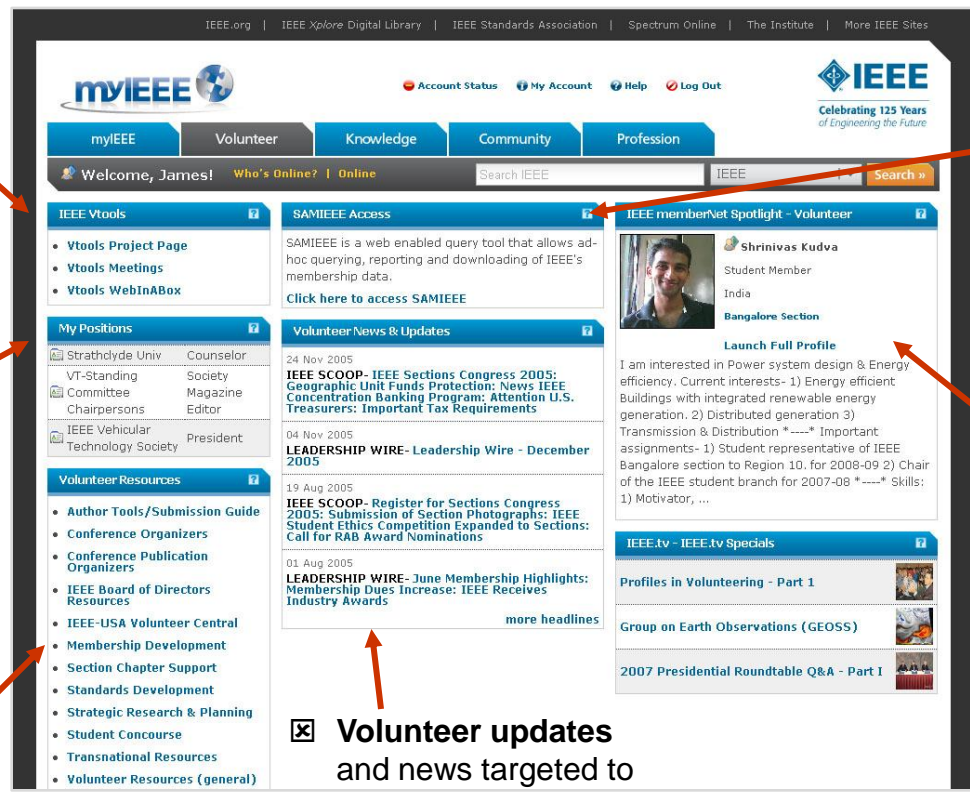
IEEE.org | IEEE Xplore Digital Library | IEEE Standards Association | Spectrum Online | The Institute | More IEEE Sites

myIEEE

Account Status My Account Help Log Out

IEEE
Celebrating 125 Years of Engineering the Future

myIEEE | Volunteer | Knowledge | Community | Profession

Welcome, James! Who's Online? | Online

Search IEEE | IEEE | Search »

IEEE Vtools
• Vtools Project Page
• Vtools Meetings
• Vtools WebInABox

My Positions

| | |
|---|---|
| Strathclyde Univ | Counselor |
| VT-Standing Committee Chairpersons | Society Magazine Editor |
| IEEE Vehicular Technology Society | President |

Volunteer Resources
• Author Tools/Submission Guide
• Conference Organizers
• Conference Publication Organizers
• IEEE Board of Directors Resources
• IEEE-USA Volunteer Central
• Membership Development
• Section Chapter Support
• Standards Development
• Strategic Research & Planning
• Student Concourse
• Transnational Resources
• Volunteer Resources (general)

SAMIEEE Access
SAMIEEE is a web enabled query tool that allows ad-hoc querying, reporting and downloading of IEEE's membership data.
Click here to access SAMIEEE

Volunteer News & Updates
24 Nov 2005
IEEE SCOOP- IEEE Sections Congress 2005: Geographic Unit Funds Protection: News IEEE Concentration Banking Program: Attention U.S. Treasurers: Important Tax Requirements
04 Nov 2005
LEADERSHIP WIRE- Leadership Wire - December 2005
19 Aug 2005
IEEE SCOOP- Register for Sections Congress 2005: Submission of Section Photographs: IEEE Student Ethics Competition Expanded to Sections: Call for RAB Award Nominations
01 Aug 2005
LEADERSHIP WIRE- June Membership Highlights: Membership Dues Increase: IEEE Receives Industry Awards
more headlines

IEEE memberNet Spotlight - Volunteer
Shrinivas Kudva
Student Member
India
Bangalore Section
Launch Full Profile
I am interested in Power system design & Energy efficiency. Current interests- 1) Energy efficient Buildings with integrated renewable energy generation. 2) Distributed generation 3) Transmission & Distribution *----* Important assignments- 1) Student representative of IEEE Bangalore section to Region 10. for 2008-09 2) Chair of the IEEE student branch for 2007-08 *----* Skills: 1) Motivator, ...

IEEE.tv - IEEE.tv Specials
Profiles in Volunteering - Part 1
Group on Earth Observations (GEOSS)
2007 Presidential Roundtable Q&A - Part I

☒ Volunteer updates and news targeted to